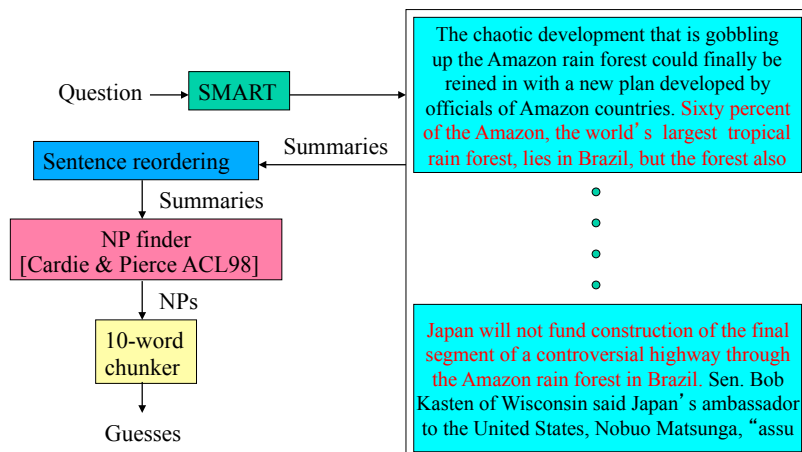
Question

SMART

Summaries

Sentence reordering

Summaries

NP finder
[Cardie & Pierce ACL98]

NPs

10-word chunker

Guesses

The chaotic development that is gobbling up the Amazon rain forest could finally be reined in with a new plan developed by officials of Amazon countries. Sixty percent of the Amazon, the world's largest tropical rain forest, lies in Brazil, but the forest also

Japan will not fund construction of the final segment of a controversial highway through the Amazon rain forest in Brazil. Sen. Bob Kasten of Wisconsin said Japan's ambassador to the United States, Nobuo Matsunga, "assu